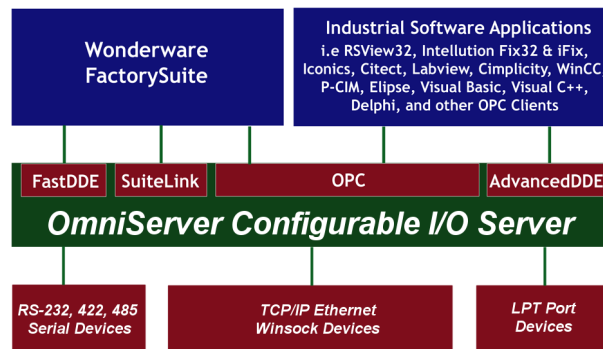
Wonderware FactorySuite

Industrial Software Applications
i.e RSView32, Intellution Fix32 & iFix, Iconics, Citect, Labview, Cimplicity, WinCC P-CIM, Elipse, Visual Basic, Visual C++, Delphi, and other OPC Clients

FastDDE

SuiteLink

OPC

AdvancedDDE

OmniServer Configurable I/O Server

RS-232, 422, 485 Serial Devices

TCP/IP Ethernet Winsock Devices

LPT Port Devices